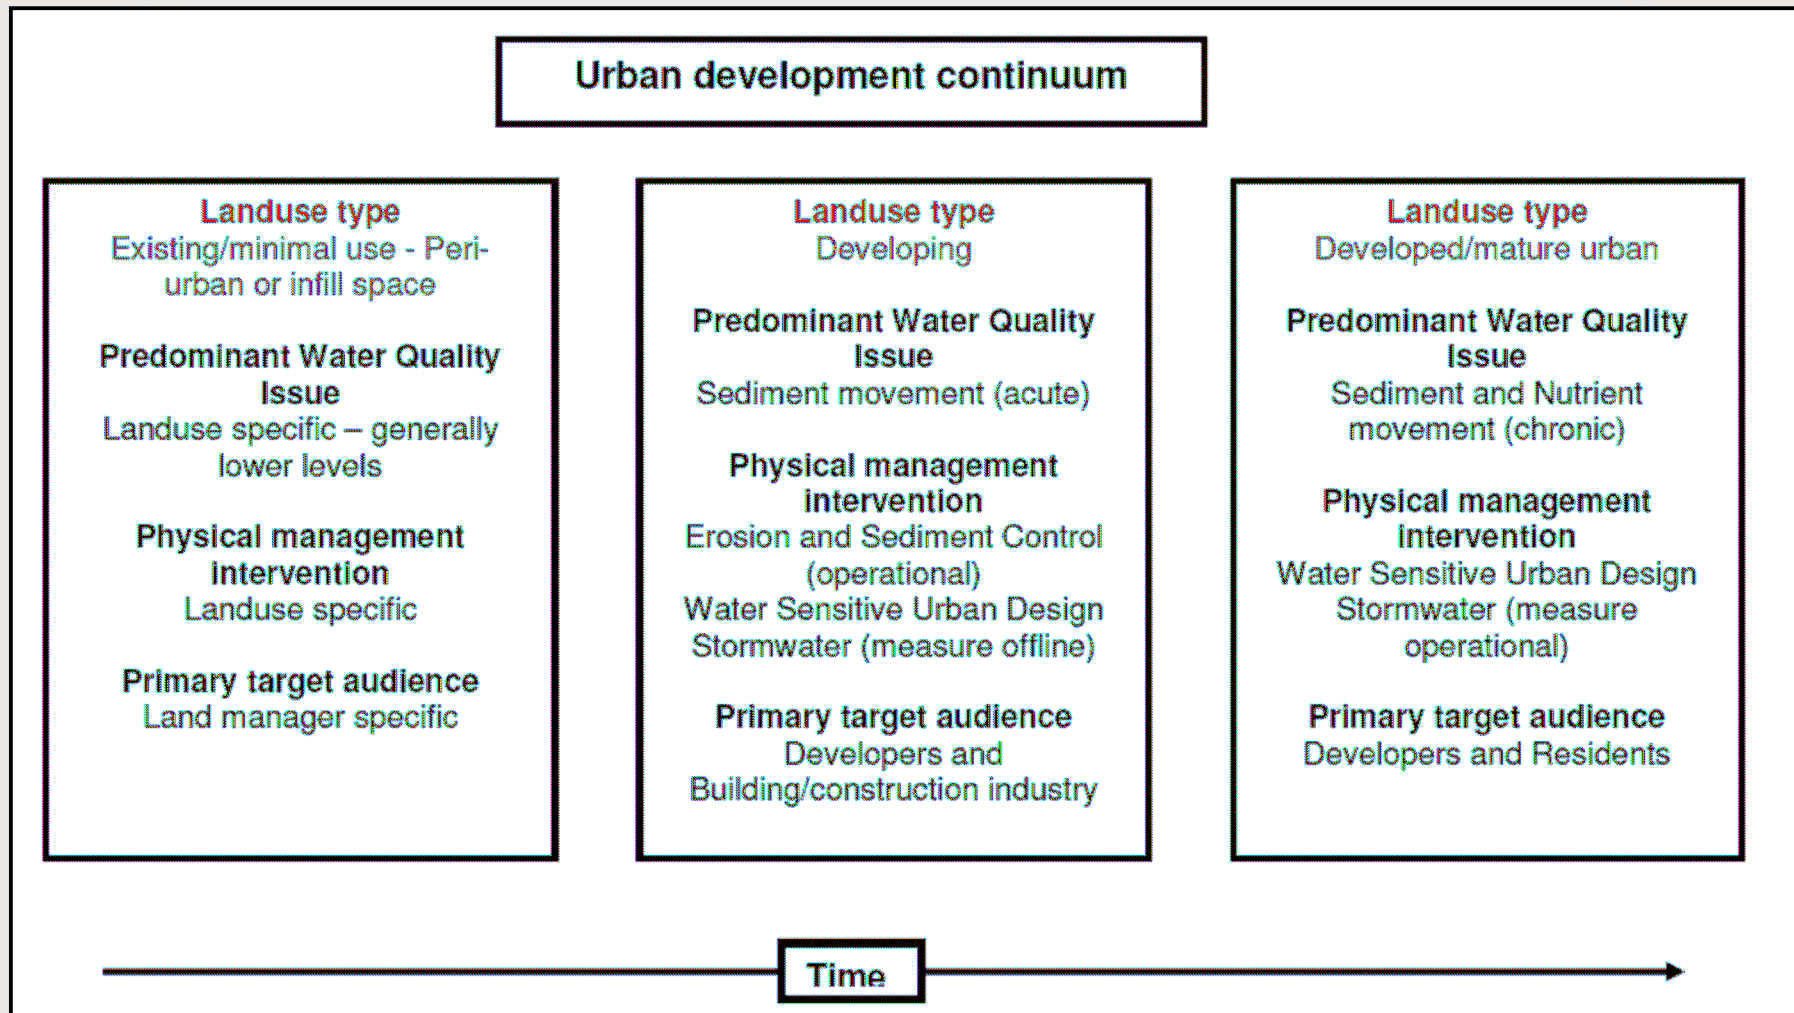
Urban development continuum

Landuse type
Existing/minimal use - Peri-urban or infill space

Predominant Water Quality Issue
Landuse specific – generally lower levels

Physical management intervention
Landuse specific

Primary target audience
Land manager specific

Landuse type
Developing

Predominant Water Quality Issue
Sediment movement (acute)

Physical management intervention
Erosion and Sediment Control (operational)
Water Sensitive Urban Design Stormwater (measure offline)

Primary target audience
Developers and Building/construction industry

Landuse type
Developed/mature urban

Predominant Water Quality Issue
Sediment and Nutrient movement (chronic)

Physical management intervention
Water Sensitive Urban Design Stormwater (measure operational)

Primary target audience
Developers and Residents

Time